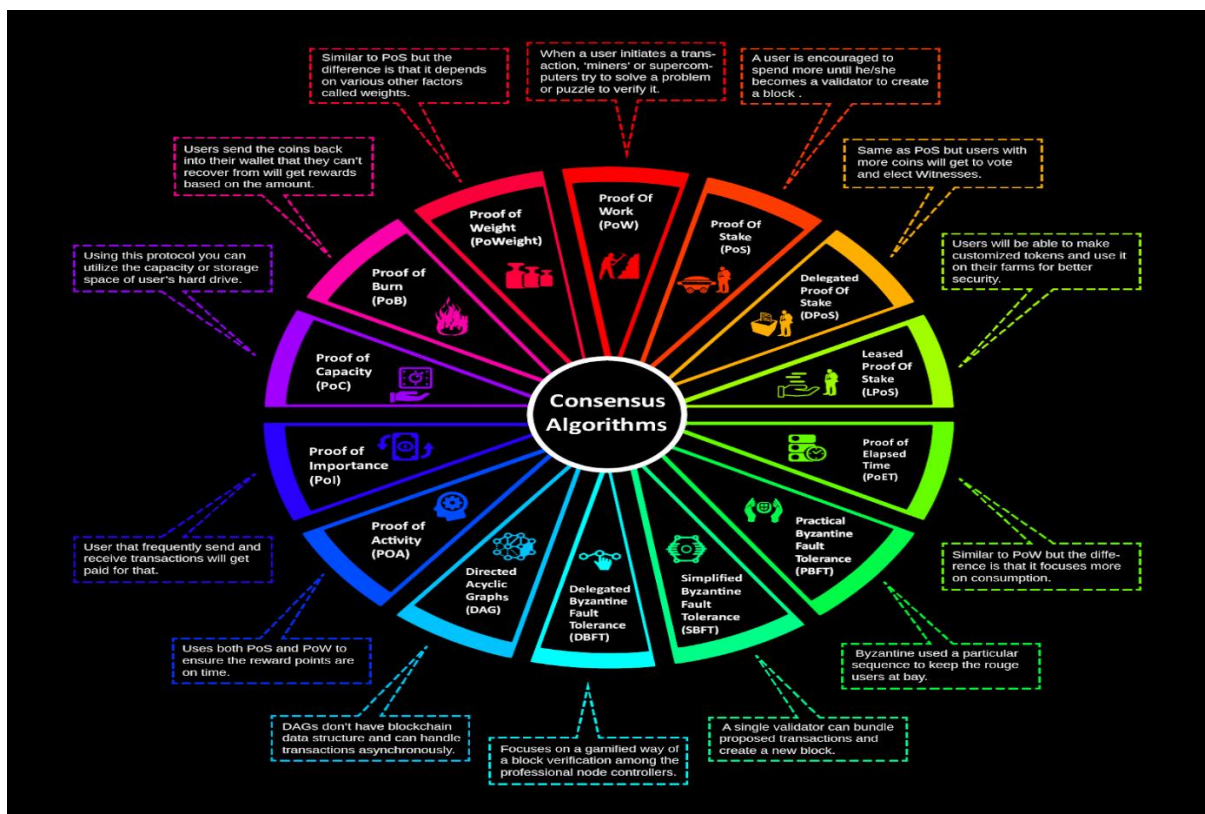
Consensus Algorithms

Similar to PoS but the difference is that it depends on various other factors called weights.

When a user initiates a transaction, 'miners' or supercomputers try to solve a problem or puzzle to verify it.

A user is encouraged to spend more until he/she becomes a validator to create a block .

Users send the coins back into their wallet that they can't recover from will get rewards based on the amount.

Same as PoS but users with more coins will get to vote and elect Witnesses.

Using this protocol you can utilize the capacity or storage space of user's hard drive.

Users will be able to make customized tokens and use it on their farms for better security.

Proof of Weight (PoWeight)

Proof Of Work (PoW)

Proof Of Stake (PoS)

Delegated Proof Of Stake (DPoS)

Leased Proof Of Stake (LPoS)

Proof of Elapsed Time (PoET)

Practical Byzantine Fault Tolerance (PBFT)

Simplified Byzantine Fault Tolerance (SBFT)

Delegated Byzantine Fault Tolerance (DBFT)

Directed Acyclic Graphs (DAG)

Proof of Activity (POA)

Proof of Importance (PoI)

Proof of Capacity (PoC)

Proof of Burn (PoB)

User that frequently send and receive transactions will get paid for that.

Similar to PoW but the difference is that it focuses more on consumption.

Uses both PoS and PoW to ensure the reward points are on time.

Byzantine used a particular sequence to keep the rouge users at bay.

DAGs don't have blockchain data structure and can handle transactions asynchronously.

A single validator can bundle proposed transactions and create a new block.

Focuses on a gamified way of a block verification among the professional node controllers.